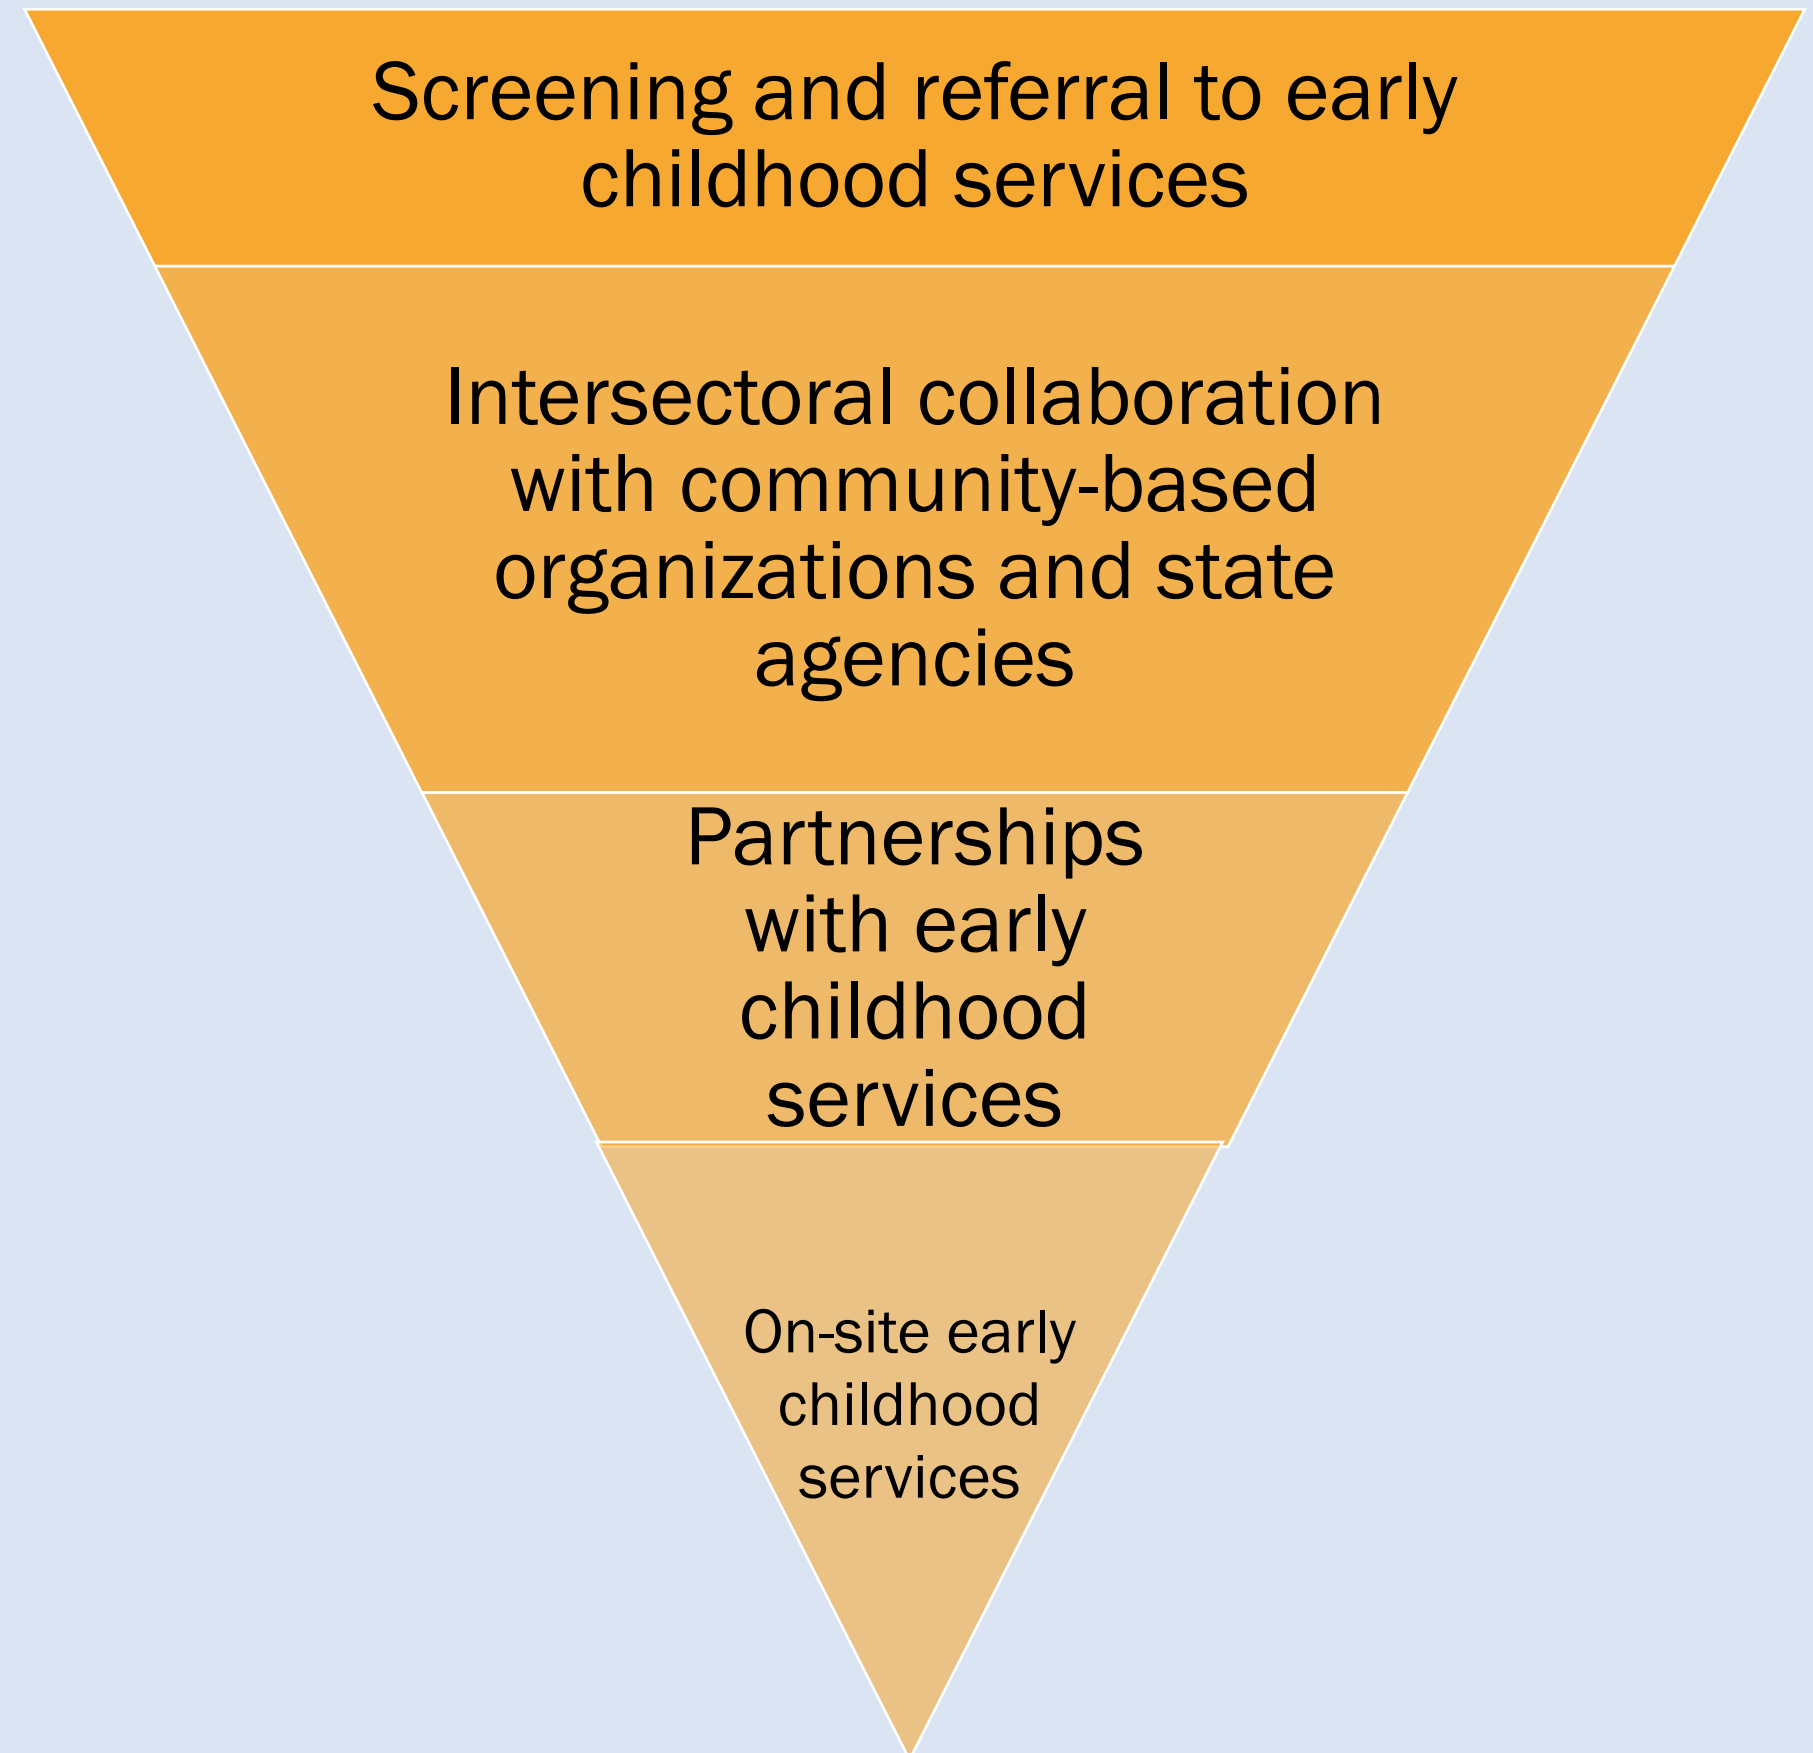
Screening and referral to early childhood services

Intersectoral collaboration with community-based organizations and state agencies

Partnerships with early childhood services

On-site early childhood services